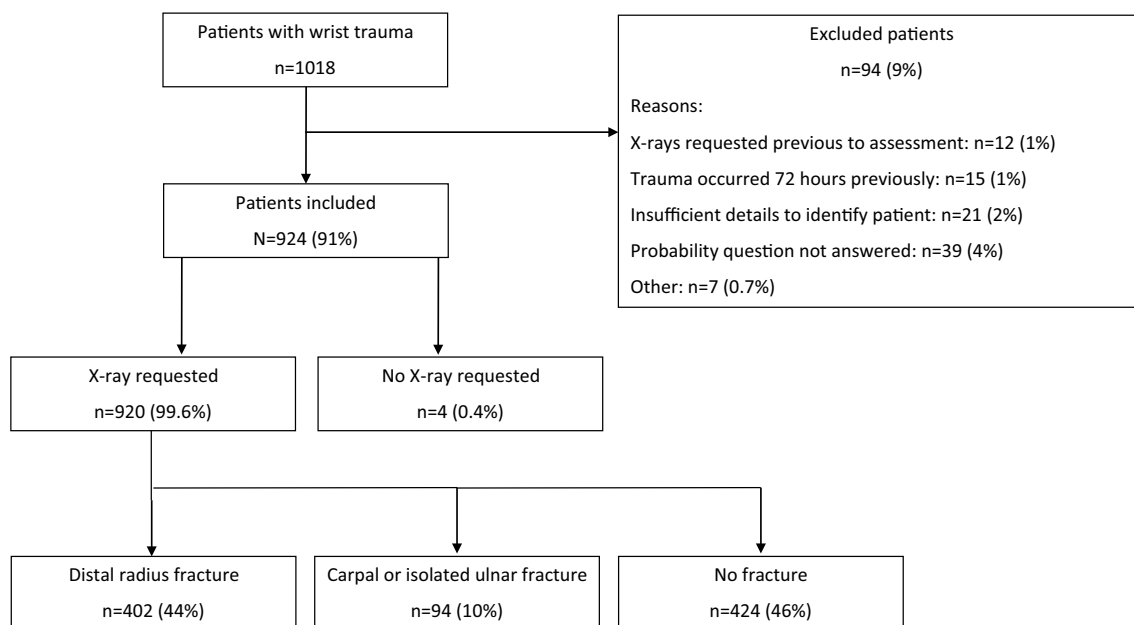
Patients with wrist trauma
n=1018

Excluded patients
n=94 (9%)
Reasons:
X-rays requested previous to assessment: n=12 (1%)
Trauma occurred 72 hours previously: n=15 (1%)
Insufficient details to identify patient: n=21 (2%)
Probability question not answered: n=39 (4%)
Other: n=7 (0.7%)

Patients included
N=924 (91%)

X-ray requested
n=920 (99.6%)

No X-ray requested
n=4 (0.4%)

Distal radius fracture
n=402 (44%)

Carpal or isolated ulnar fracture
n=94 (10%)

No fracture
n=424 (46%)